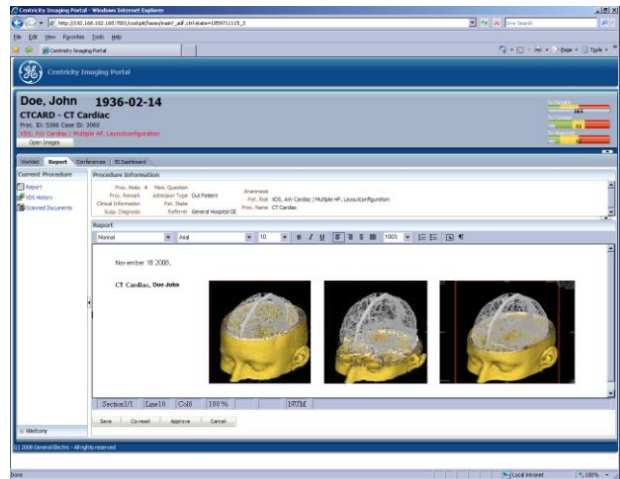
Centricity Imaging Portal - Windows Internet Explorer

http://192.168.102.168:7001/cockpit/faces/main?_adf_ctrl-state=1859751115_3

Live Search

File Edit View Favorites Tools Help

Centricity Imaging Portal

Page Tools

Centricity Imaging Portal

Doe, John 1936-02-14

CTCARD - CT Cardiac

Proc. ID: 5366 Case ID: 3060

XDS, AW Cardiac / Multiple HP, Layoutconfiguration

Open Images

Worklist Report Conferences 3D Dashboard

Current Procedure

Report

XDS History

Scanned Documents

History

Procedure Information

Proc. State Med. Question
Proc. Remark Admission Type Out Patient
Clinical Information Pat. State
Susp. Diagnosis Referrer General Hospital GE

Anamnese
Pat. Rel XDS, AW Cardiac / Multiple HP, Layoutconfiguration
Proc. Name CT Cardiac

Report

Normal Arial 10 B I U 100%

November 18 2008,

CT Cardiac, Doe John

Section1/1 Line18 Col8 100% NUM

Save Co-read Approve Cancel

(c) 2008 General Electric - All rights reserved

Done Local intranet 100%